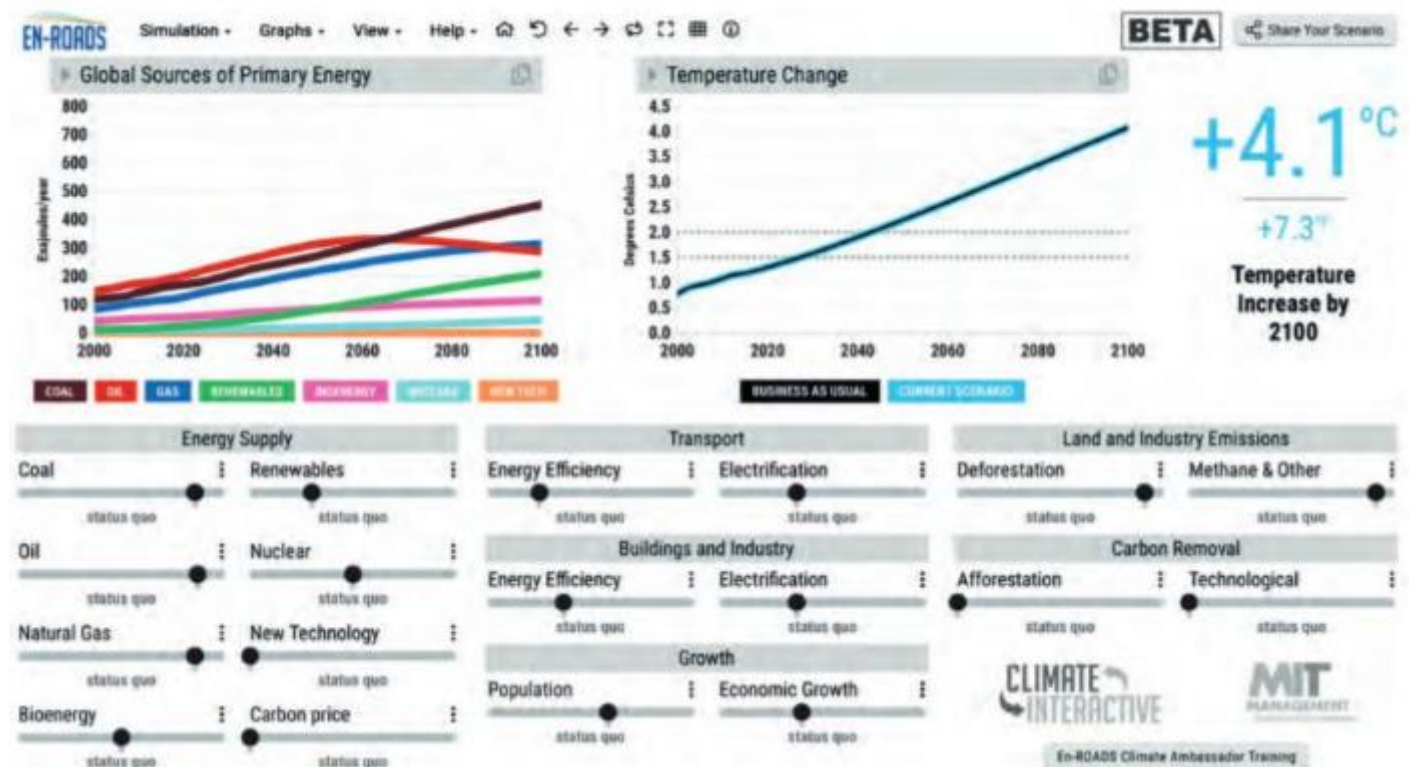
EN-ROADS Simulation - Graphs - View - Help -

BETA Share Your Scenario

Global Sources of Primary Energy

800
700
600
500
400
300
200
100
0

Exajoules/year

2000 2020 2040 2060 2080 2100

COAL OIL GAS RENEWABLES BIOENERGY NUCLEAR NEW TECH

Temperature Change

4.5
4.0
3.5
3.0
2.5
2.0
1.5
1.0
0.5
0.0

Degrees Celsius

2000 2020 2040 2060 2080 2100

BUSINESS AS USUAL CURRENT SCENARIO

+4.1°C

+7.3°F

Temperature Increase by 2100

Energy Supply

Coal
status quo

Renewables
status quo

Oil
status quo

Nuclear
status quo

Natural Gas
status quo

New Technology
status quo

Bioenergy
status quo

Carbon price
status quo

Transport

Energy Efficiency
status quo

Electrification
status quo

Buildings and Industry

Energy Efficiency
status quo

Electrification
status quo

Growth

Population
status quo

Economic Growth
status quo

Land and Industry Emissions

Deforestation
status quo

Methane & Other
status quo

Carbon Removal

Afforestation
status quo

Technological
status quo

CLIMATE INTERACTIVE

MIT MANAGEMENT

En-ROADS Climate Ambassador Training